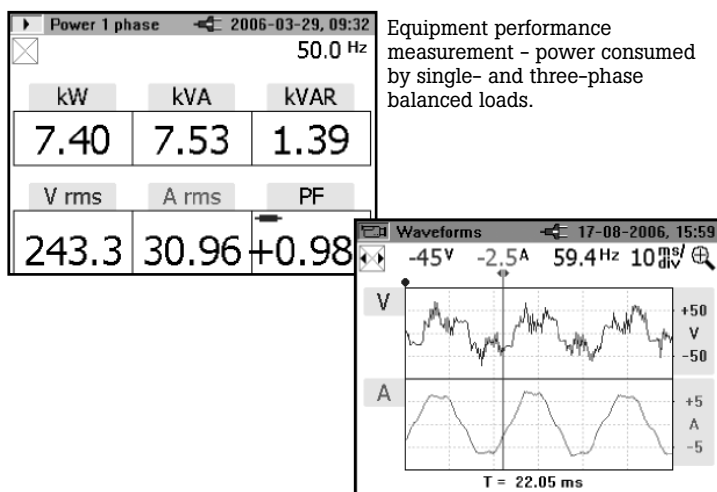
Power 1 phase 2006-03-29, 09:32

50.0 Hz

| kW | kVA | kVAR |
|---|---|---|
| 7.40 | 7.53 | 1.39 |
| V rms | A rms | PF |
| 243.3 | 30.96 | +0.98 |

Equipment performance measurement - power consumed by single- and three-phase balanced loads.

Waveforms 17-08-2006, 15:59

-45V -2.5A 59.4Hz 10 ms/div

V +50 V -50

A +5 A -5

T = 22.05 ms